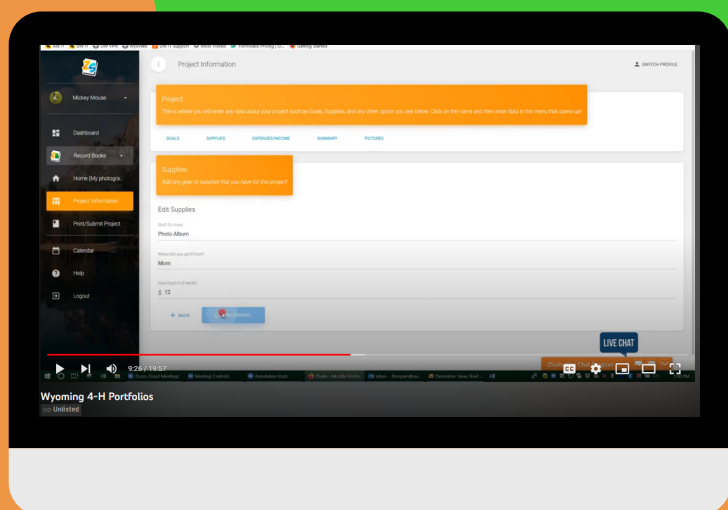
Mickey Mouse

Dashboard

Record Books

Home (My photogra

Project Information

Print/Submit Project

Calendar

Help

Logout

1 Project Information

SWITCH PROFILE

Project

This is where you will enter any data about your project such as Goals, Supplies, and any other option you see below. Click on the name and then enter data in the menu that opens up.

GOALS SUPPLIES EXPENSES/INCOME SUMMARY PICTURES

Supplies

Add any gear or supplies that you have for this project

Edit Supplies

Stuff to have

Photo Album

Where did you get it from?

Mom

How much is it worth?

$ 12

← BACK

LIVE CHAT

9:26 / 19:57

Wyoming 4-H Portfolios

Unlisted